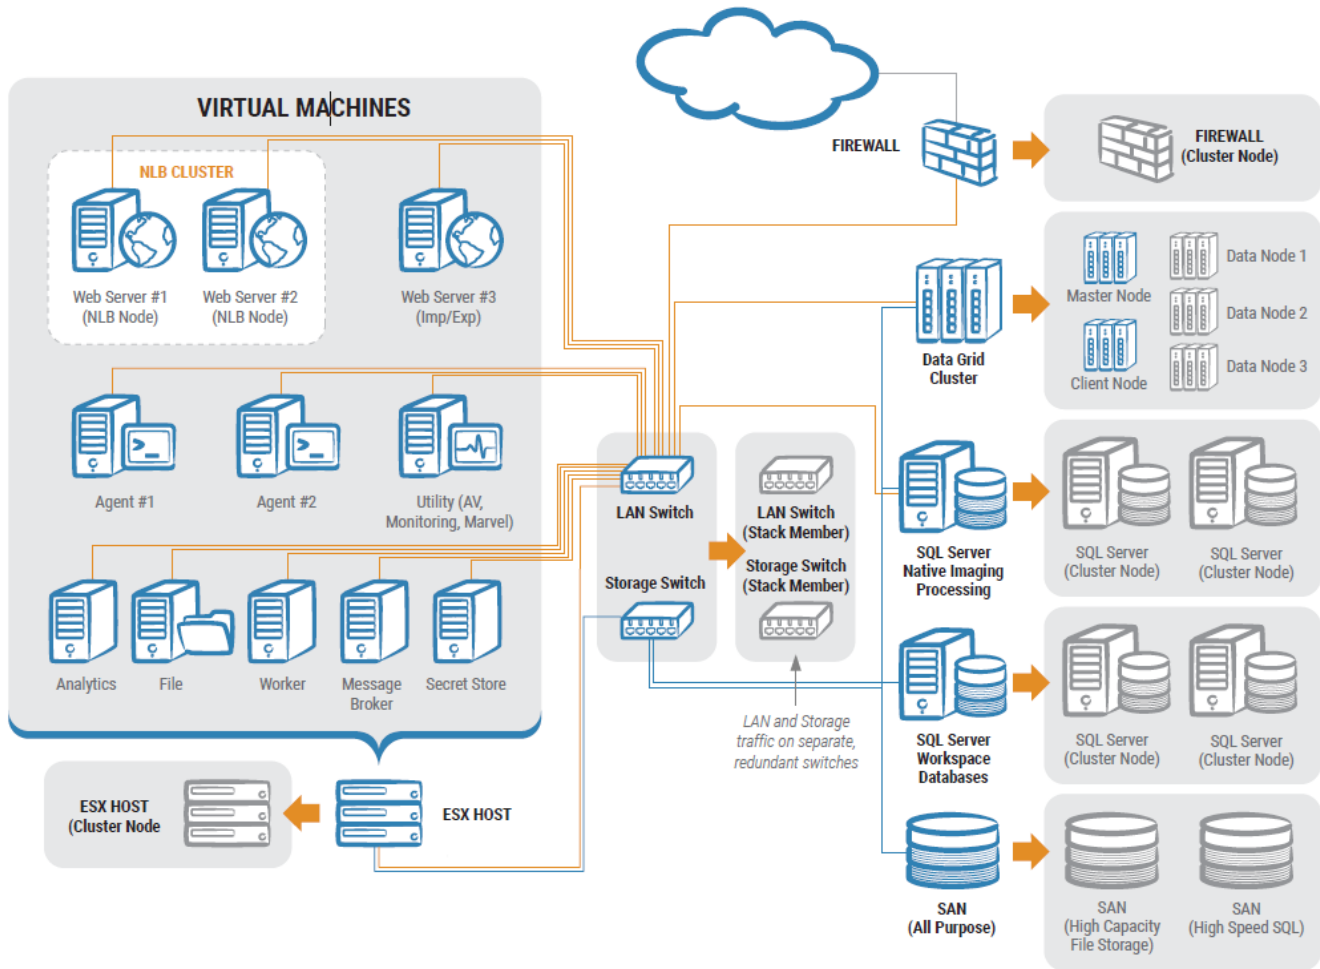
VIRTUAL MACHINES

NLB CLUSTER

Web Server #1 (NLB Node)

Web Server #2 (NLB Node)

Web Server #3 (Imp/Exp)

Agent #1

Agent #2

Utility (AV, Monitoring, Marvel)

Analytics

File

Worker

Message Broker

Secret Store

FIREWALL

FIREWALL (Cluster Node)

Master Node

Client Node

Data Node 1

Data Node 2

Data Node 3

Data Grid Cluster

LAN Switch

Storage Switch

LAN Switch (Stack Member)

Storage Switch (Stack Member)

SQL Server Native Imaging Processing

SQL Server (Cluster Node)

SQL Server (Cluster Node)

SQL Server Workspace Databases

SQL Server (Cluster Node)

SQL Server (Cluster Node)

LAN and Storage traffic on separate, redundant switches

ESX HOST (Cluster Node

ESX HOST

SAN (All Purpose)

SAN (High Capacity File Storage)

SAN (High Speed SQL)